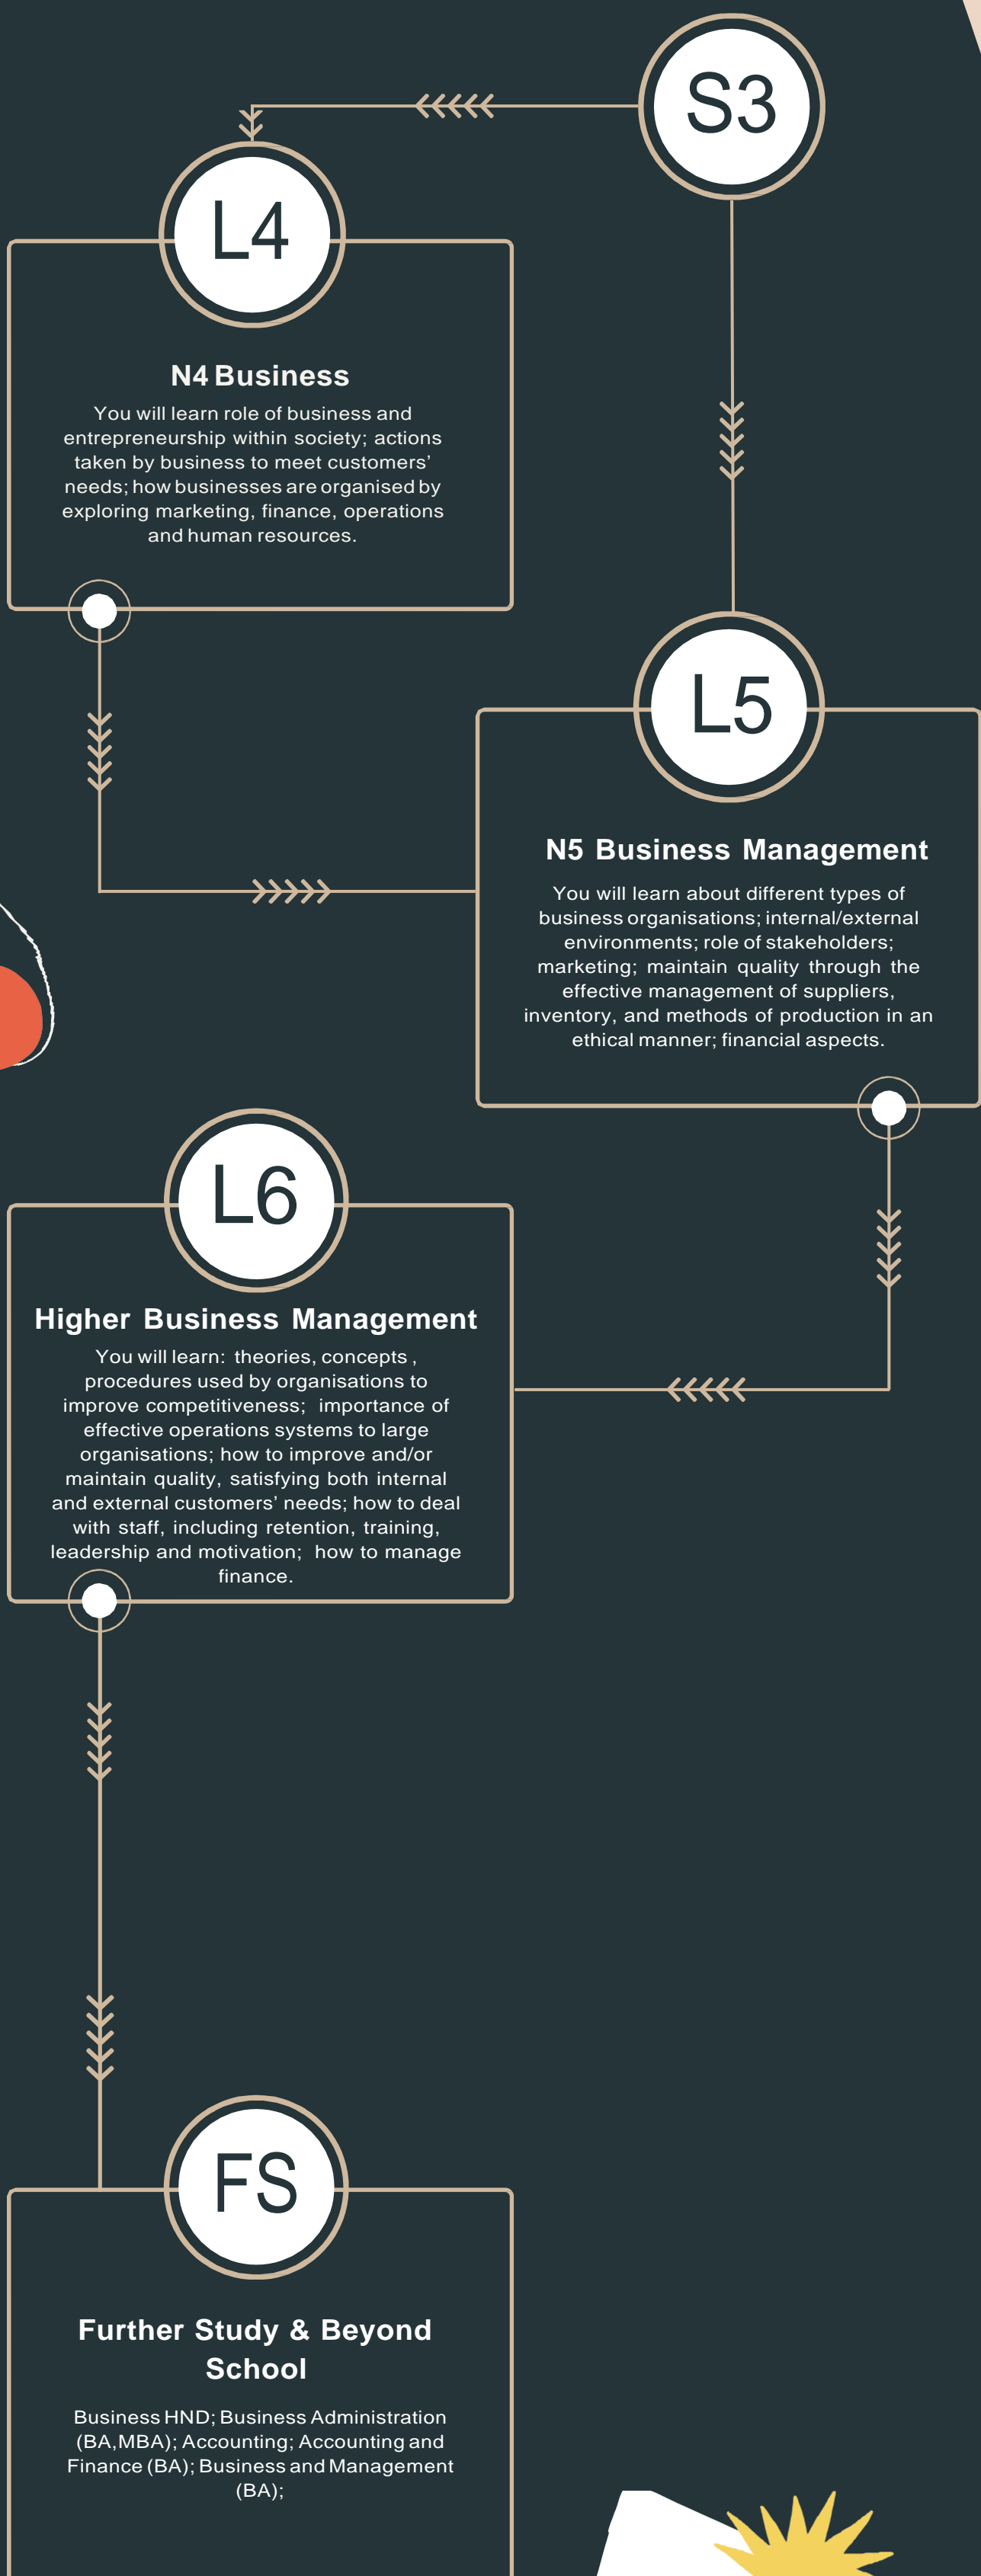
S3

L4

N4 Business

You will learn role of business and entrepreneurship within society; actions taken by business to meet customers' needs; how businesses are organised by exploring marketing, finance, operations and human resources.

L5

N5 Business Management

You will learn about different types of business organisations; internal/external environments; role of stakeholders; marketing; maintain quality through the effective management of suppliers, inventory, and methods of production in an ethical manner; financial aspects.

L6

Higher Business Management

You will learn: theories, concepts , procedures used by organisations to improve competitiveness; importance of effective operations systems to large organisations; how to improve and/or maintain quality, satisfying both internal and external customers' needs; how to deal with staff, including retention, training, leadership and motivation; how to manage finance.

FS

Further Study & Beyond School

Business HND; Business Administration (BA,MBA); Accounting; Accounting and Finance (BA); Business and Management (BA);